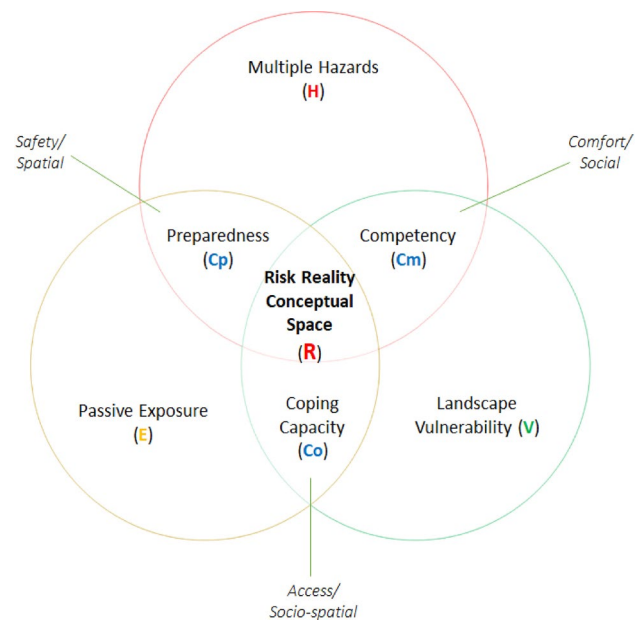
Multiple Hazards
(H)

Safety/
Spatial

Comfort/
Social

Preparedness
(Cp)

Competency
(Cm)

Risk Reality
Conceptual
Space
(R)

Passive Exposure
(E)

Coping
Capacity
(Co)

Landscape
Vulnerability (V)

Access/
Socio-spatial